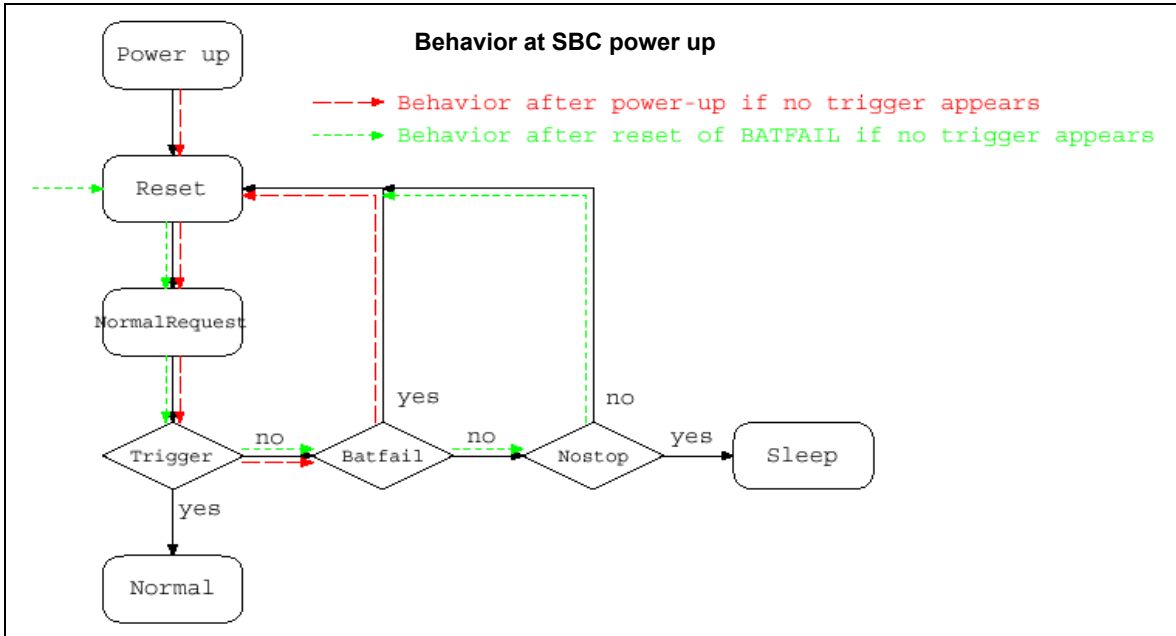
Behavior at SBC power up

Power up

Behavior after power-up if no trigger appears

Behavior after reset of BATFAIL if no trigger appears

Reset

NormalRequest

yes

no

Trigger

no

Batfail

no

Nostop

yes

Sleep

yes

Normal